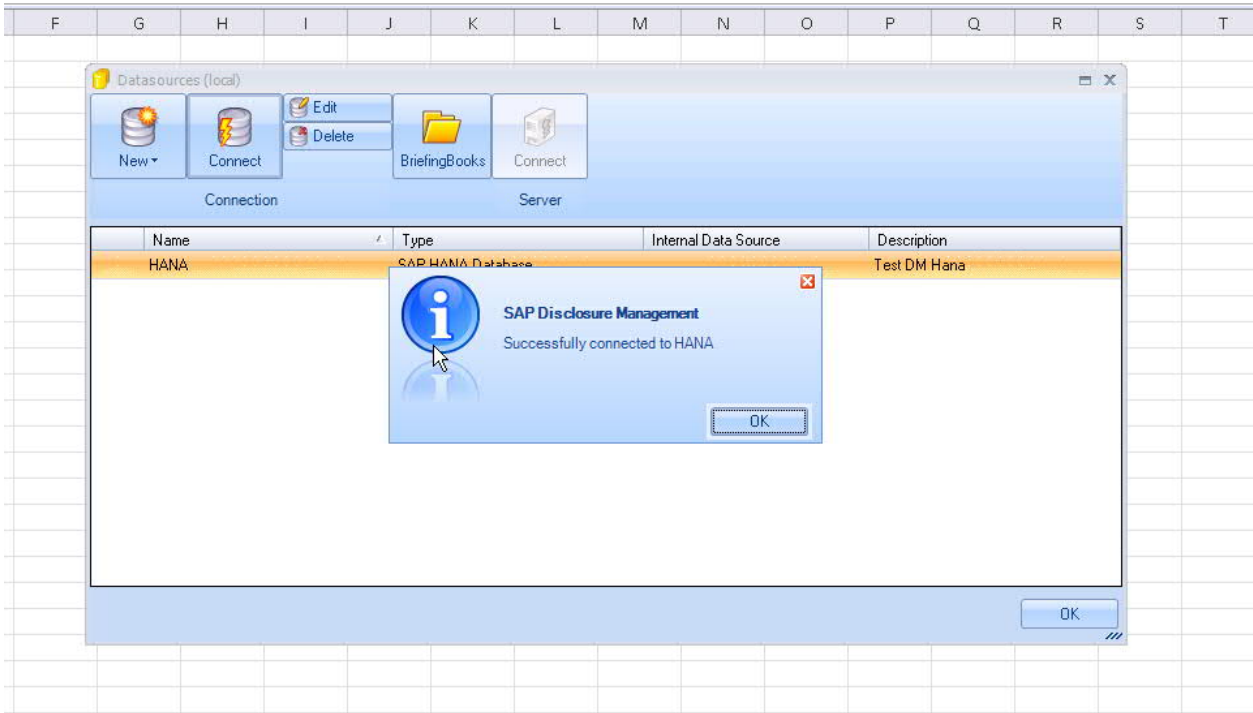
F G H I J K L M N O P Q R S T

Datasources (local)

New ▾ Connect Edit Delete BriefingBooks Connect

Connection Server

| Name | Type | Internal Data Source | Description |
|---|---|---|---|
| HANA | SAP HANA Database | | Test DM Hana |

SAP Disclosure Management

Successfully connected to HANA

OK

OK